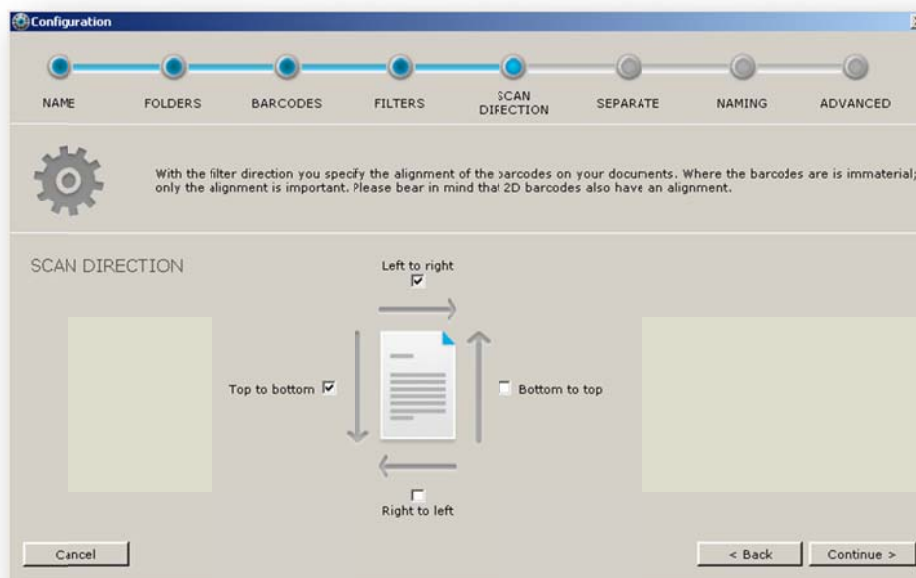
Configuration

NAME FOLDERS BARCODES FILTERS SCAN DIRECTION SEPARATE NAMING ADVANCED

With the filter direction you specify the alignment of the barcodes on your documents. Where the barcodes are is immaterial; only the alignment is important. Please bear in mind that 2D barcodes also have an alignment.

SCAN DIRECTION

Left to right

Top to bottom

Bottom to top

Right to left

Cancel

< Back

Continue >